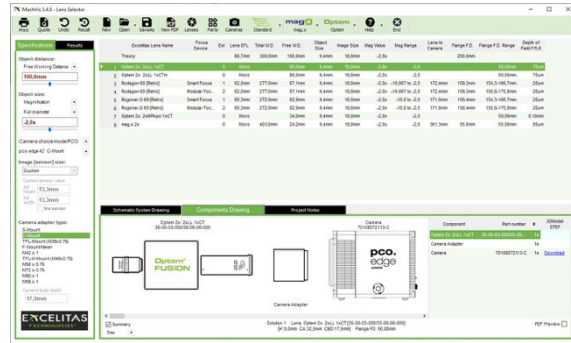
MachVis 5.4.0 - Lens Selector

Print Quote Undo Recall New Open SaveAs New PDF Lenses Parts Cameras Standard mag.x Optem Help End

Specifications Results

Object distance:
Free Working Distance
100,0mm

Object size:
Magnification
Full diameter
2,0x

Camera choice mode/PCO
pco.edge 42 C-Mount

Image (sensor) size:
Custom
13,3mm
13,3mm

Camera adapter type:
S-Mount
C-Mount
TFL-Mount(M58x0.75)
F-Mount/Nikon
M42 x 1
TFL-Mount(M48x0.75)
M58 x 0.75
M72 x 0.75
M58 x 1
M58 x 1
17,5mm

EXCELITAS TECHNOLOGIES

| | Excelitas Lens Name | Focus Device | Ext | Lens EFL | Total W.D. | Free W.D. | Object Size | Image Size | Mag Value | Mag Range | Lens to Camera | Flange F.D. | Flange F.D. Range | Depth of Field F/5.6 |
|---|---|---|---|---|---|---|---|---|---|---|---|---|---|---|
| | Theory | | | 60,7mm | 300,0mm | 100,0mm | 6,4mm | 10,0mm | -2,0x | | | 200,0mm | | |
| 1 | Optem Zo. 2xL1, 1xCT | | 0 | Micro | | 93,0mm | 6,4mm | 10,0mm | -2,0x | | | | 50,00mm | 70um |
| 2 | Optem Zo. 2xL1, 1xCTm | | 0 | Micro | | 100,0mm | 6,4mm | 10,0mm | -2,0x | | | | 50,00mm | 70um |
| 3 | Rodagon 60 [Retro] | Modular Focus | 2 | 62,0mm | 277,0mm | 87,1mm | 6,4mm | 10,0mm | -2,0x | -10,667 to -2,0 | 172,4mm | 159,3mm | 154,3-165,7mm | 20um |
| 4 | Rodagon 60 [Retro] | Modular Focus | 2 | 62,0mm | 277,0mm | 87,1mm | 6,4mm | 10,0mm | -2,0x | -10,667 to -2,0 | 172,4mm | 159,3mm | 155,8-175,8mm | 20um |
| 5 | Rodagon 0.50 [Retro] | Modular Focus | 1 | 60,3mm | 272,0mm | 82,9mm | 6,4mm | 10,0mm | -2,0x | -10,0 to -2,0 | 171,0mm | 150,4mm | 154,3-165,7mm | 20um |
| 6 | Rodagon 0.50 [Retro] | Modular Focus | 1 | 60,3mm | 272,0mm | 82,9mm | 6,4mm | 10,0mm | -2,0x | -10,0 to -2,0 | 171,0mm | 150,4mm | 155,8-175,8mm | 20um |
| 7 | Optem Zo. 2xMPApo 1xCT | | 0 | Micro | | 34,0mm | 6,4mm | 10,0mm | -2,0x | | | | 50,00mm | 0,10mm |
| 8 | mag.x 2x | | 0 | Micro | 403,0mm | 24,2mm | 6,4mm | 10,0mm | -2,0x | -2,0 | 361,3mm | 55,0mm | 55,0mm | 20um |

Schematic System Drawing | Components Drawing | Project Notes

Optem Zo. 2xL1, 1xCT
35-00-03-000/35-06-00-000

Optem® FUSION

Camera Adapter

Camera
70108721Z-C

pco. edge

| Component | Part number | # | 3DModel STEP |
|---|---|---|---|
| Optem Zo. 2xL1, 1xCT | 35-00-03-000/35-06... | 1x | |
| Camera Adapter | | 1x | |
| Camera | 70108721Z-C | 1x | Download |

Summary
Step

Solution 1 Lens: Optem Zo. 2xL1, 1xCT [35-00-03-000/35-06-00-000]
[H" 0,0mm, CA 32,5mm CBD 17,5mm] Flange FD: 50,00mm

PDF Preview